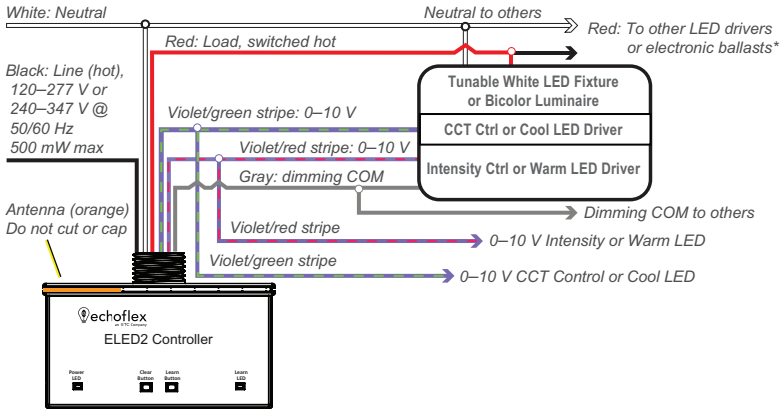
White: Neutral

Neutral to others

Red: To other LED drivers or electronic ballasts*

Red: Load, switched hot

Black: Line (hot), 120–277 V or 240–347 V @ 50/60 Hz 500 mW max

Tunable White LED Fixture or Bicolor Luminaire

CCT Ctrl or Cool LED Driver

Intensity Ctrl or Warm LED Driver

Violet/green stripe: 0–10 V

Violet/red stripe: 0–10 V

Gray: dimming COM

Dimming COM to others

Antenna (orange) Do not cut or cap

Violet/red stripe

0–10 V Intensity or Warm LED

Violet/green stripe

0–10 V CCT Control or Cool LED

echoflex
an ETC Company

ELED2 Controller

Power LED

Clear Button

Learn Button

Learn LED